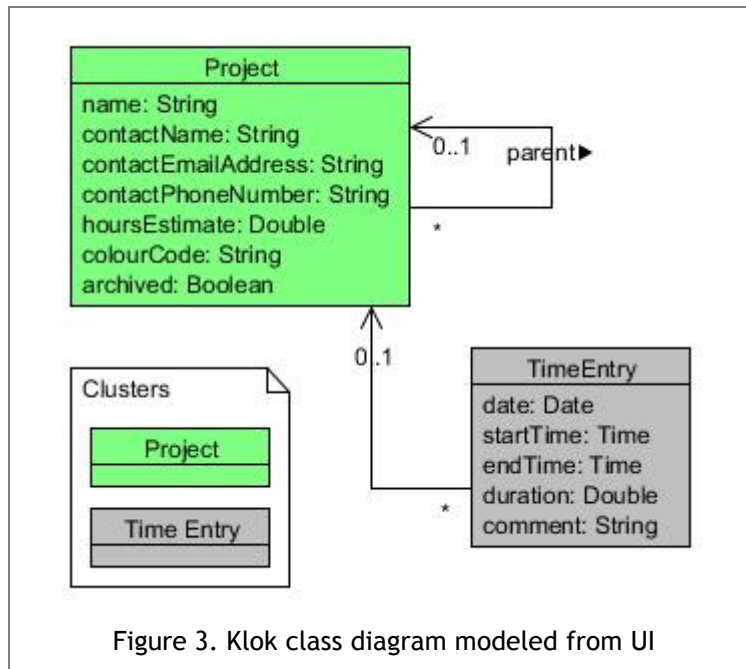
Project
name: String
contactName: String
contactEmailAddress: String
contactPhoneNumber: String
hoursEstimate: Double
colourCode: String
archived: Boolean

0..1
parent▶
*

0..1

TimeEntry
date: Date
startTime: Time
endTime: Time
duration: Double
comment: String

*

Clusters
Project
Time Entry

Figure 3. Klok class diagram modeled from UI